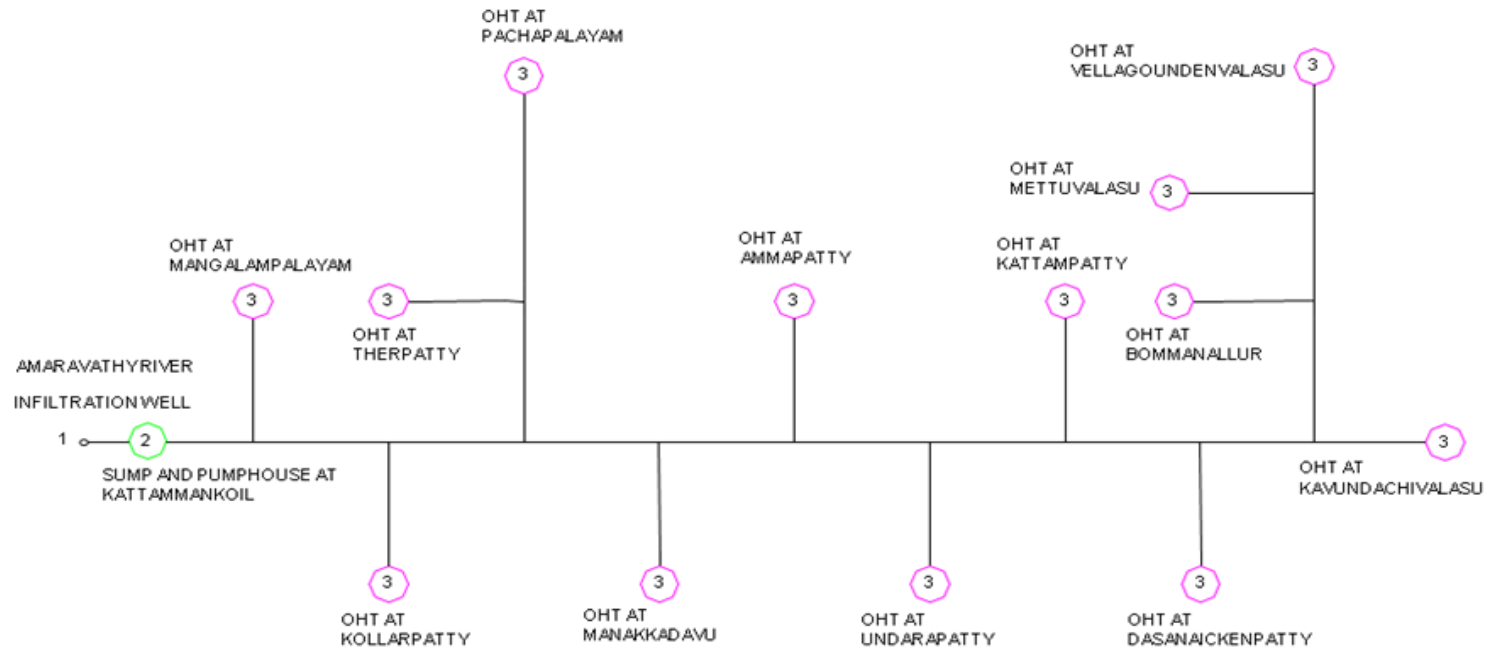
OHT AT
PACHAPALAYAM

3

OHT AT
VELLAGOUNDENVALASU

3

OHT AT
METTUVALASU

3

OHT AT
MANGALAMPALAYAM

3

3

OHT AT
THERPATTY

OHT AT
AMMAPATTY

3

OHT AT
KATTAMPATTY

3

3

OHT AT
BOMMANALLUR

AMARAVATHYRIVER

INFILTRATIONWELL

1

2

SUMP AND PUMPHOUSE AT
KATTAMMANKOIL

3

OHT AT
KAVUNDACHIVALASU

3

OHT AT
KOLLARPATTY

3

OHT AT
MANAKKADAVU

3

OHT AT
UNDARAPATTY

3

OHT AT
DASANAICKENPATTY